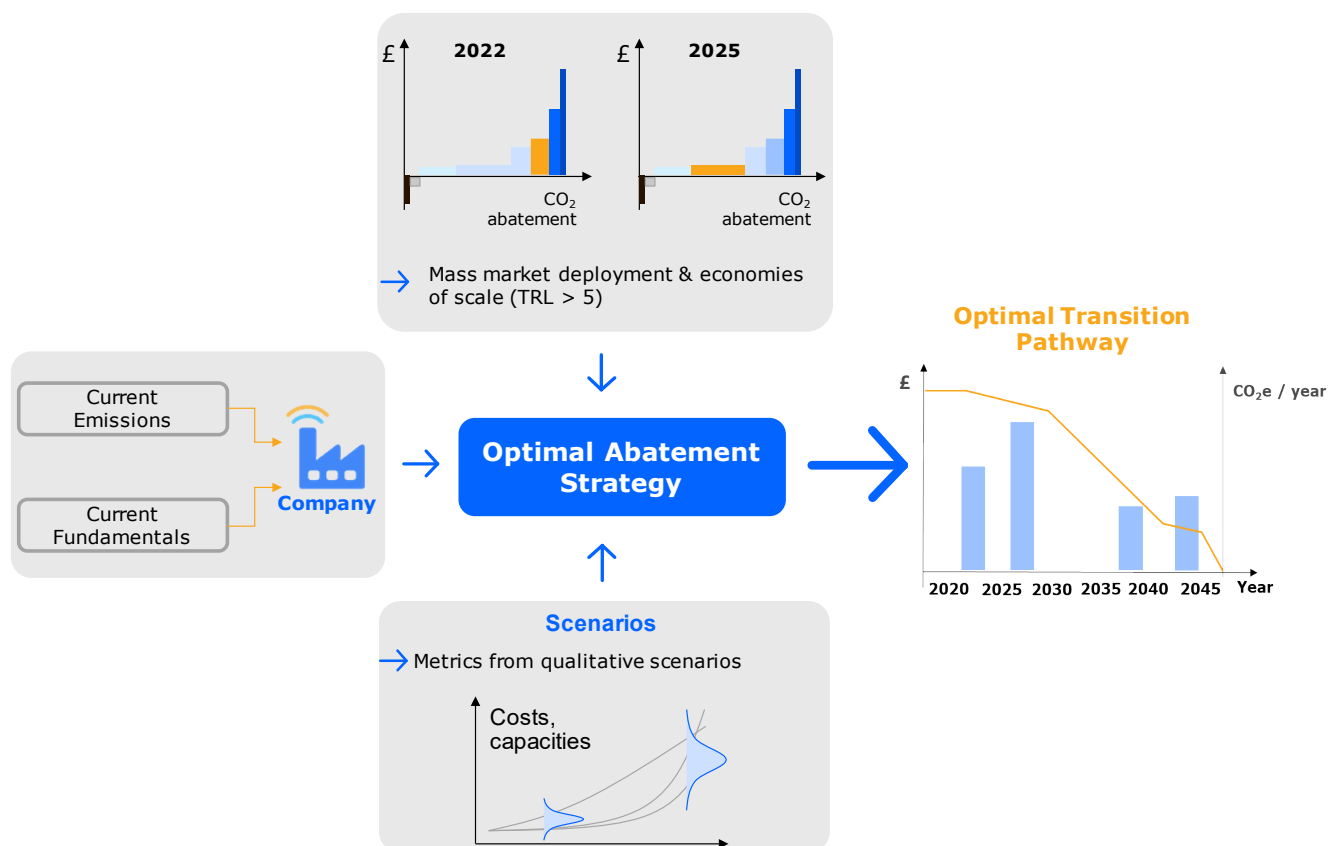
£
2022
$CO_2$
abatement

£
2025
$CO_2$
abatement

Mass market deployment & economies of scale (TRL > 5)

Current Emissions

Current Fundamentals

Company

Optimal Abatement Strategy

Optimal Transition Pathway

£

$CO_2$e / year

2020 2025 2030 2035 2040 2045 Year

Scenarios

Metrics from qualitative scenarios

Costs, capacities